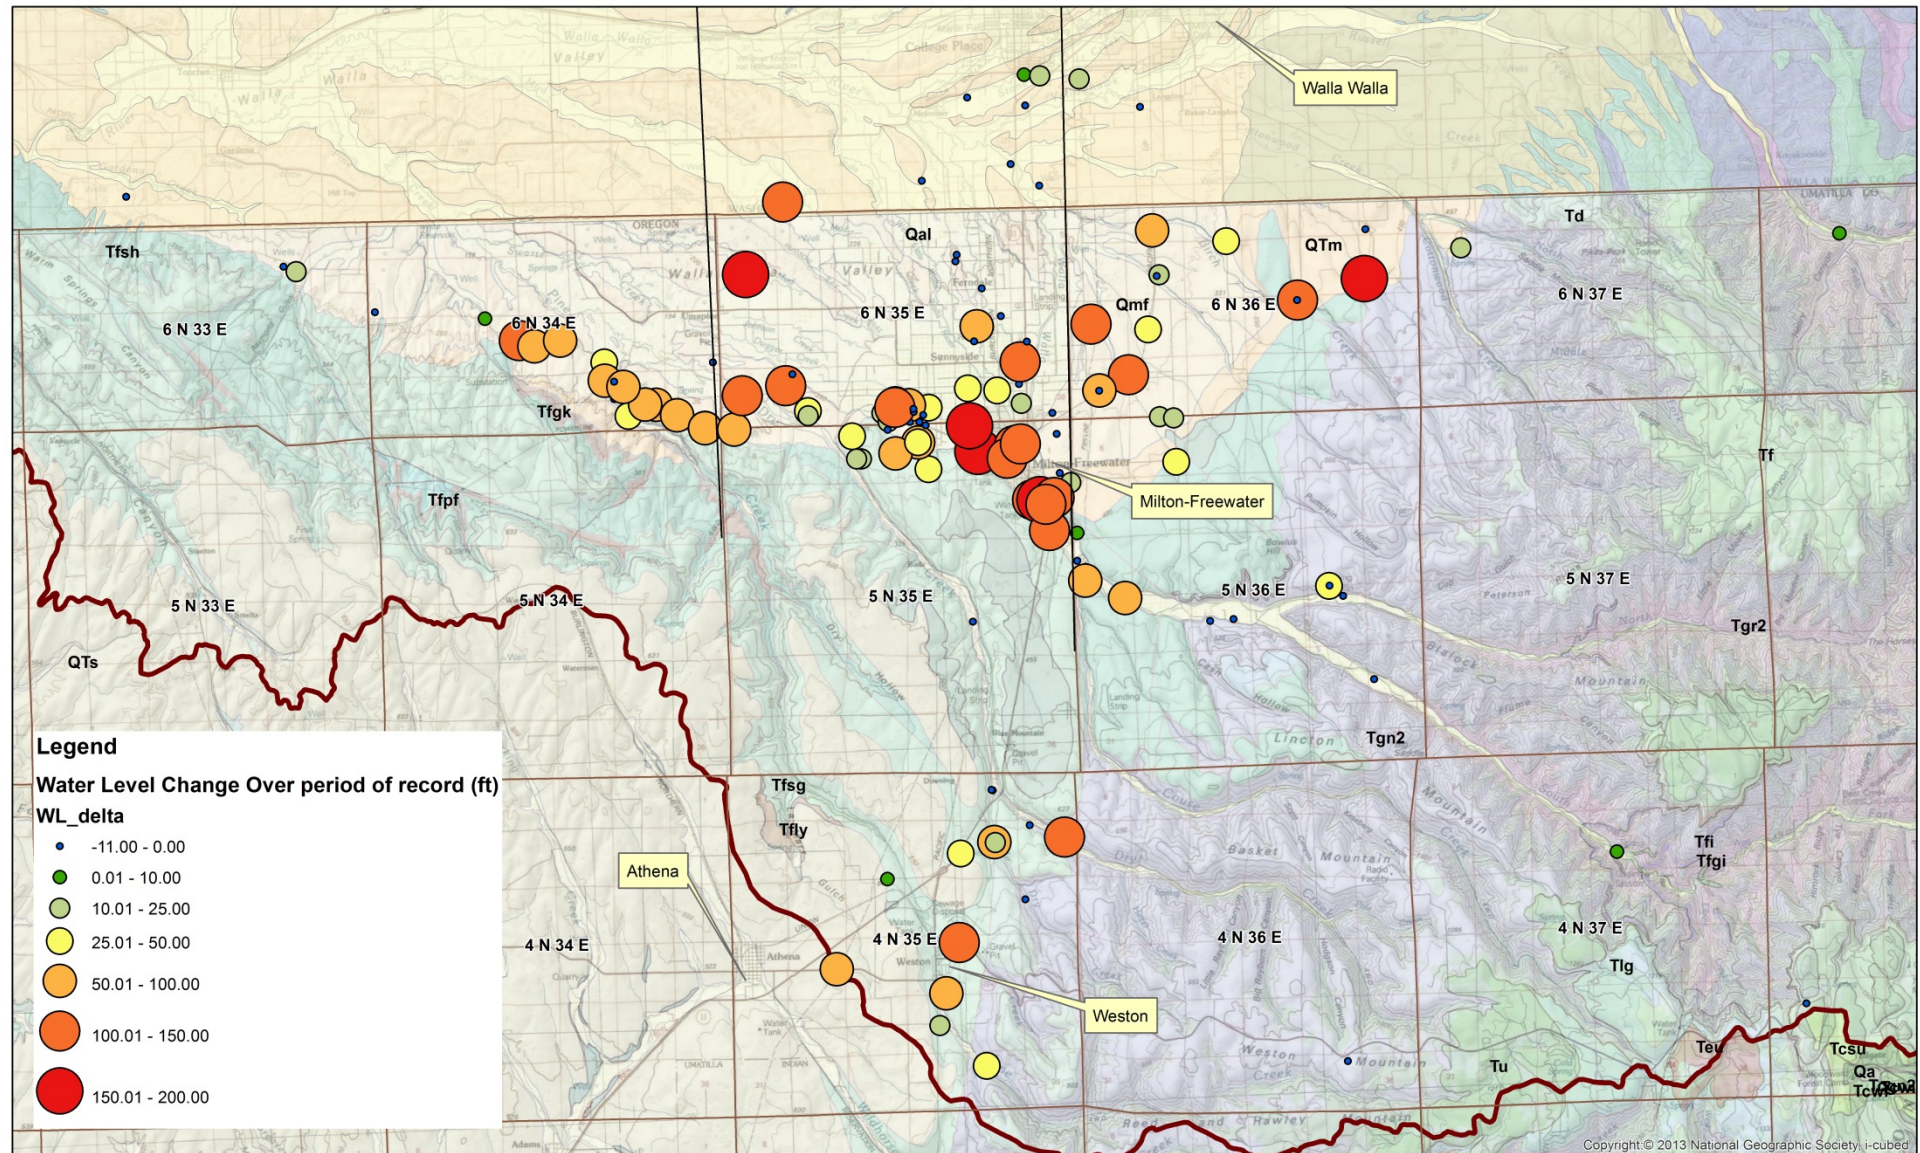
Walla Walla

Td

Qal

QTm

Tfsh

Qmf

6 N 36 E

6 N 37 E

6 N 33 E

6 N 34 E

6 N 35 E

Tfgk

Tf

Milton-Freewater

Tfpf

5 N 33 E

5 N 34 E

5 N 35 E

5 N 36 E

5 N 37 E

Tgr2

QTs

Tgn2

Legend

Water Level Change Over period of record (ft)

WL_delta

-11.00 - 0.00

0.01 - 10.00

10.01 - 25.00

25.01 - 50.00

50.01 - 100.00

100.01 - 150.00

150.01 - 200.00

Tfsg

Tfly

Athena

Tfi

Tfgi

4 N 34 E

4 N 35 E

4 N 36 E

4 N 37 E

Tlg

Weston

Teu

Tcsu

Qa

Tcwr

Tu

Copyright © 2013 National Geographic Society, i-cubed